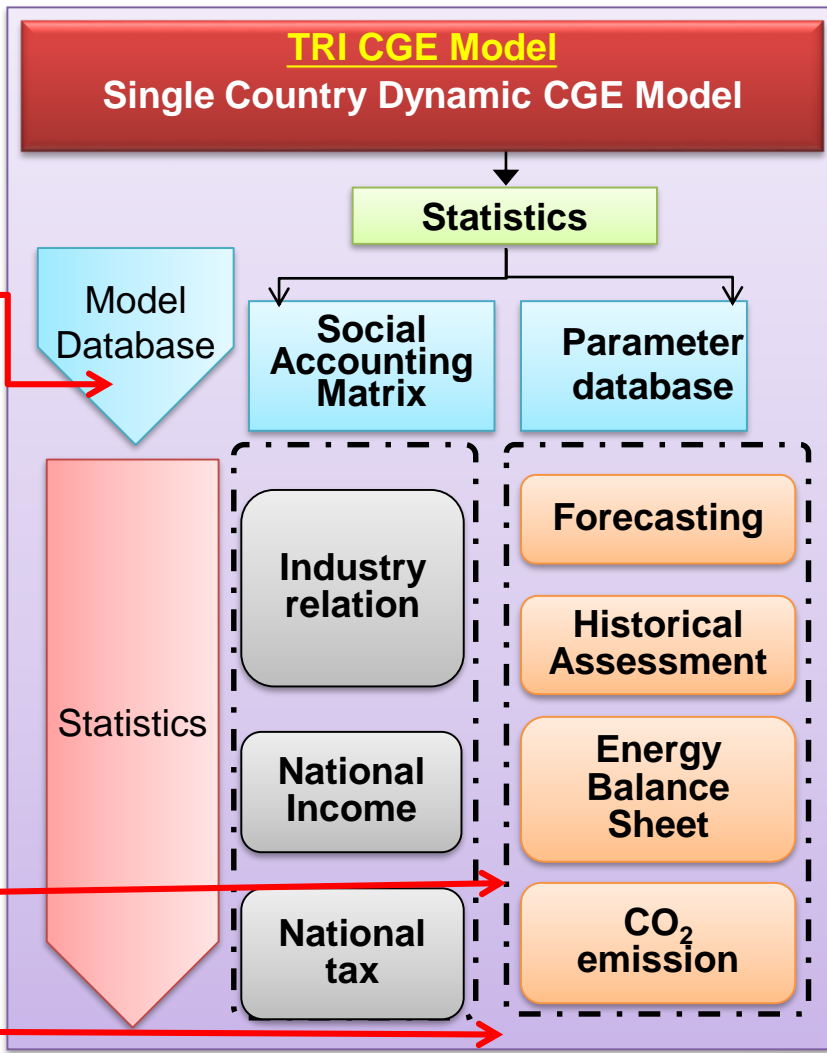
TRI CGE Model
Single Country Dynamic CGE Model

Statistics

Model Database

Social Accounting Matrix

Parameter database

Statistics

Industry relation

National Income

National tax

Forecasting

Historical Assessment

Energy Balance Sheet

$CO_2$ emission